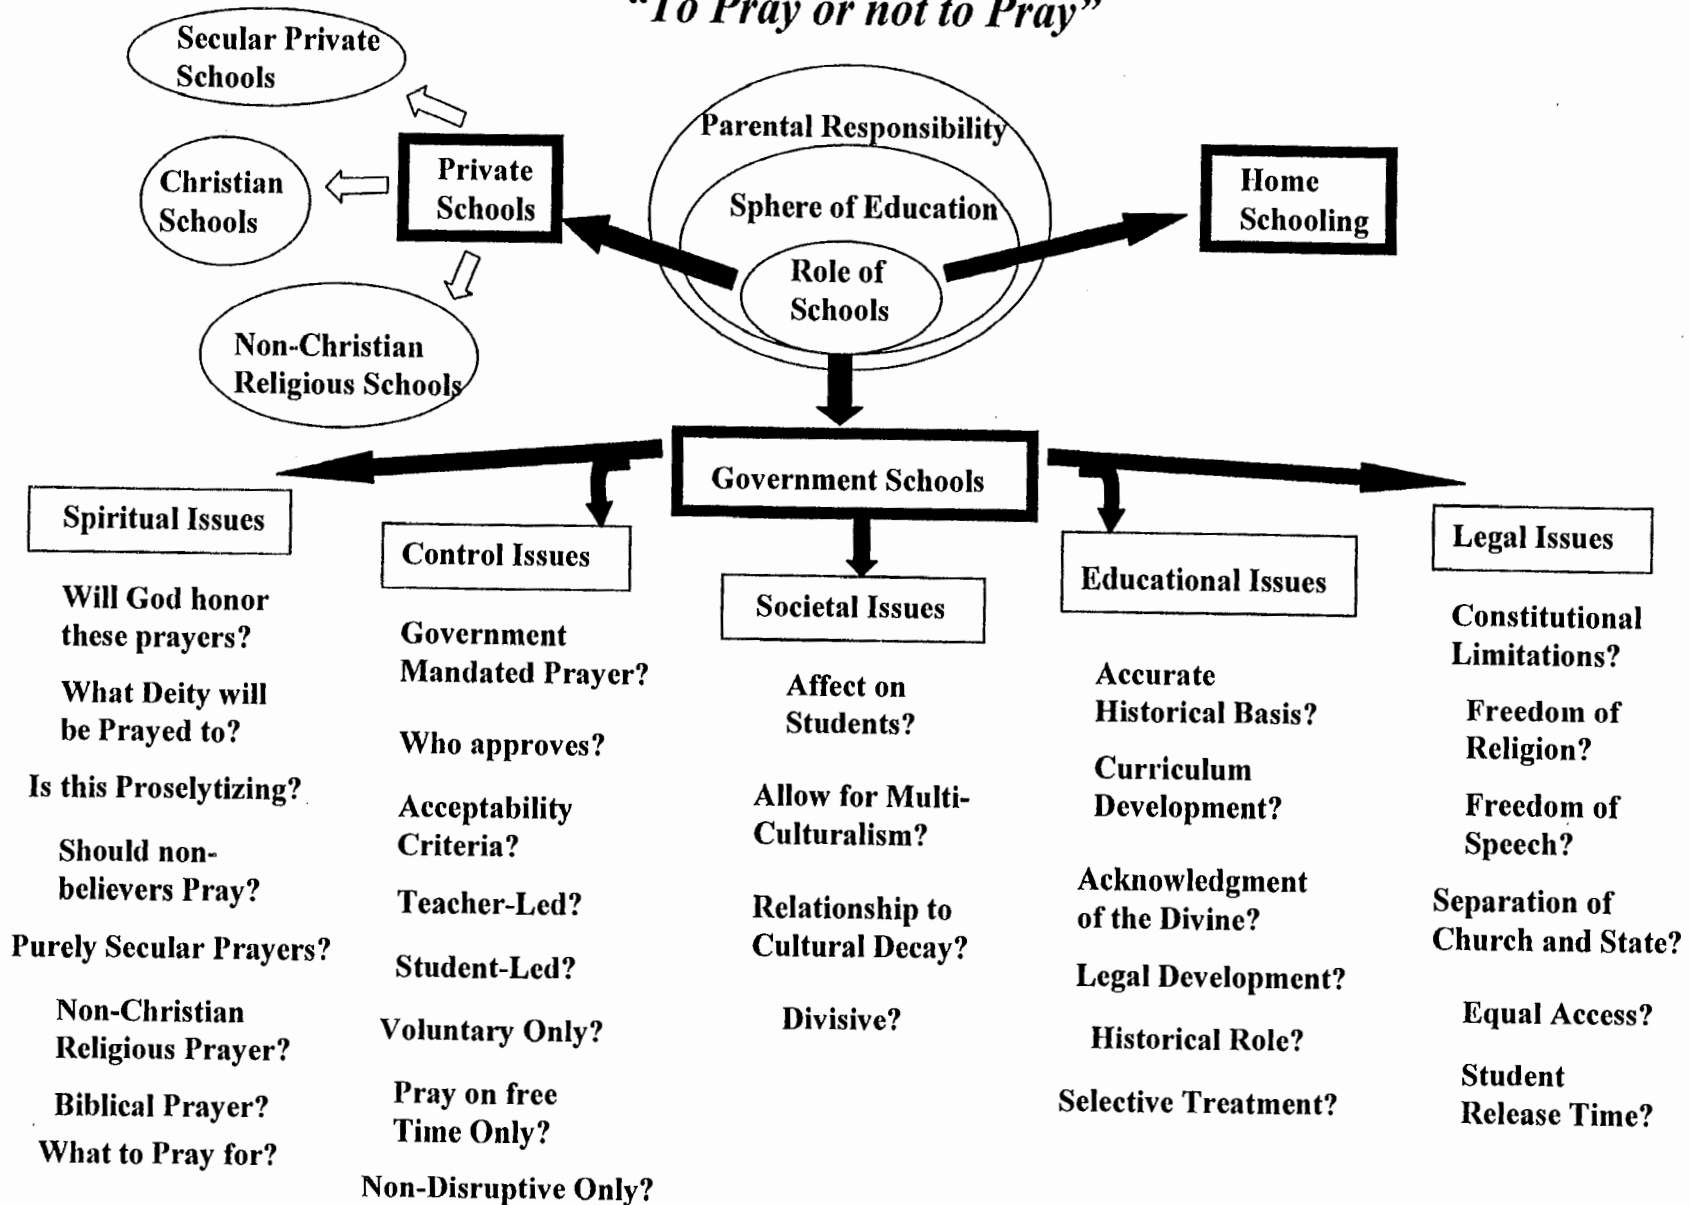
"To Pray or not to Pray"

Secular Private Schools

Christian Schools

Private Schools

Non-Christian Religious Schools

Parental Responsibility

Sphere of Education

Role of Schools

Home Schooling

Government Schools

Spiritual Issues

Will God honor these prayers?

What Deity will be Prayed to?

Is this Proselytizing?

Should non-believers Pray?

Purely Secular Prayers?

Non-Christian Religious Prayer?

Biblical Prayer?

What to Pray for?

Control Issues

Government Mandated Prayer?

Who approves?

Acceptability Criteria?

Teacher-Led?

Student-Led?

Voluntary Only?

Pray on free Time Only?

Non-Disruptive Only?

Societal Issues

Affect on Students?

Allow for Multi-Culturalism?

Relationship to Cultural Decay?

Divisive?

Educational Issues

Accurate Historical Basis?

Curriculum Development?

Acknowledgment of the Divine?

Legal Development?

Historical Role?

Selective Treatment?

Legal Issues

Constitutional Limitations?

Freedom of Religion?

Freedom of Speech?

Separation of Church and State?

Equal Access?

Student Release Time?